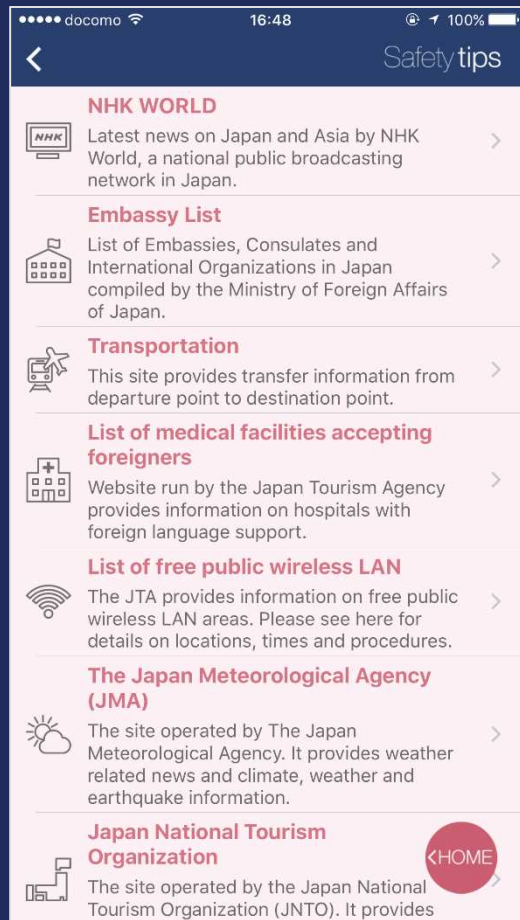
●●●●● docomo 16:48 100%

<

Safety tips

NHK

NHK WORLD
Latest news on Japan and Asia by NHK World, a national public broadcasting network in Japan.

Embassy List
List of Embassies, Consulates and International Organizations in Japan compiled by the Ministry of Foreign Affairs of Japan.

Transportation
This site provides transfer information from departure point to destination point.

List of medical facilities accepting foreigners
Website run by the Japan Tourism Agency provides information on hospitals with foreign language support.

List of free public wireless LAN
The JTA provides information on free public wireless LAN areas. Please see here for details on locations, times and procedures.

The Japan Meteorological Agency (JMA)
The site operated by The Japan Meteorological Agency. It provides weather related news and climate, weather and earthquake information.

Japan National Tourism Organization
The site operated by the Japan National Tourism Organization (JNTO). It provides

<HOME